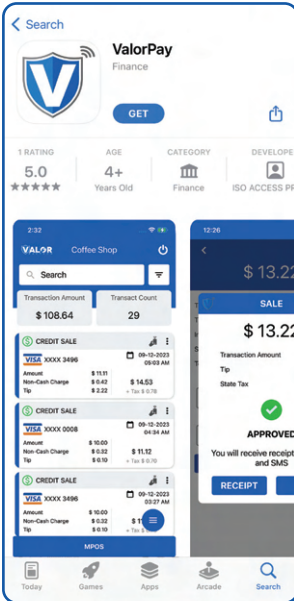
Search

ValorPay
Finance

GET

1 RATING
5.0
★★★★★

AGE
4+
Years Old

CATEGORY
Finance

DEVELOPE
ISO ACCESS PR

2:32

VALOR Coffee Shop

Search

Transaction Amount
$ 108.64

Transact Count
29

CREDIT SALE
VISA XXXX 3496
09-12-2023
05:03 AM
Amount $ 11.11
Non-Cash Charge $ 0.42
Tip $ 2.22
$ 14.53
+ Tax $ 0.78

CREDIT SALE
VISA XXXX 0008
09-12-2023
04:34 AM
Amount $ 10.00
Non-Cash Charge $ 0.32
Tip $ 0.00
$ 11.12
+ Tax $ 0.70

CREDIT SALE
VISA XXXX 3496
09-12-2023
03:37 AM
Amount $ 10.00
Non-Cash Charge $ 0.32
Tip $ 2.22
+ Tax $ 0.78

MPOS

12:26

$ 13.22

SALE

$ 13.22

Transaction Amount
Tip
State Tax

APPROVED
You will receive receipt and SMS

RECEIPT

Today
Games
Apps
Arcade
Search